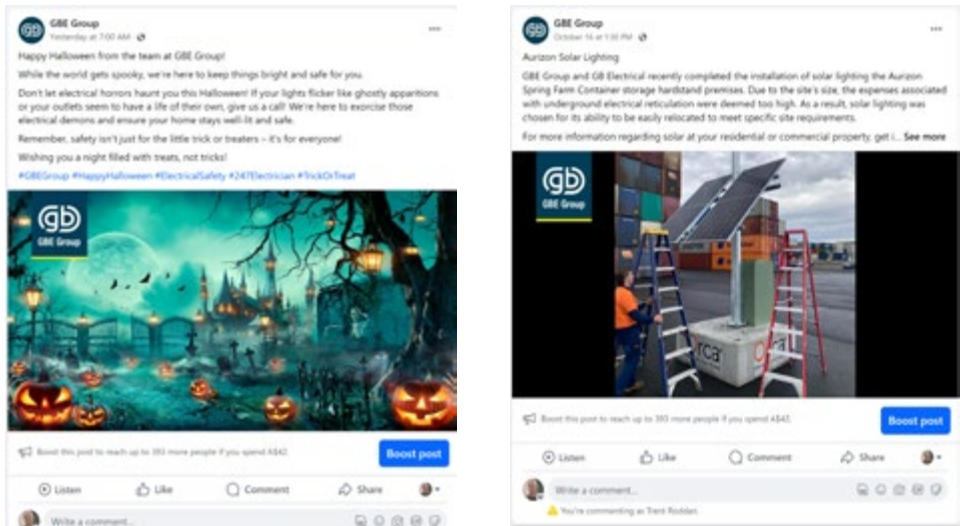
GBE Group
Yesterday at 7:00 AM

Happy Halloween from the team at GBE Group!

While the world gets spooky, we're here to keep things bright and safe for you.

Don't let electrical horrors haunt you this Halloween! If your lights flicker like ghostly apparitions or your outlets seem to have a life of their own, give us a call! We're here to exorcise those electrical demons and ensure your home stays well-lit and safe.

Remember, safety isn't just for the little trick or treaters – it's for everyone!

Wishing you a night filled with treats, not tricks!

#GBEGroup #HappyHalloween #ElectricalSafety #247Electrician #TrickOrTreat

gb
GBE Group

Boost this post to reach up to 393 more people if you spend A$42.

Boost post

Listen
Like
Comment
Share

Write a comment...

GBE Group
October 16 at 1:30 PM

Aurizon Solar Lighting

GBE Group and GB Electrical recently completed the installation of solar lighting the Aurizon Spring Farm Container storage hardstand premises. Due to the site's size, the expenses associated with underground electrical reticulation were deemed too high. As a result, solar lighting was chosen for its ability to be easily relocated to meet specific site requirements.

For more information regarding solar at your residential or commercial property, get i... See more

gb
GBE Group

Boost this post to reach up to 393 more people if you spend A$42.

Boost post

Listen
Like
Comment
Share

Write a comment...

You're commenting as Trent Roddan.